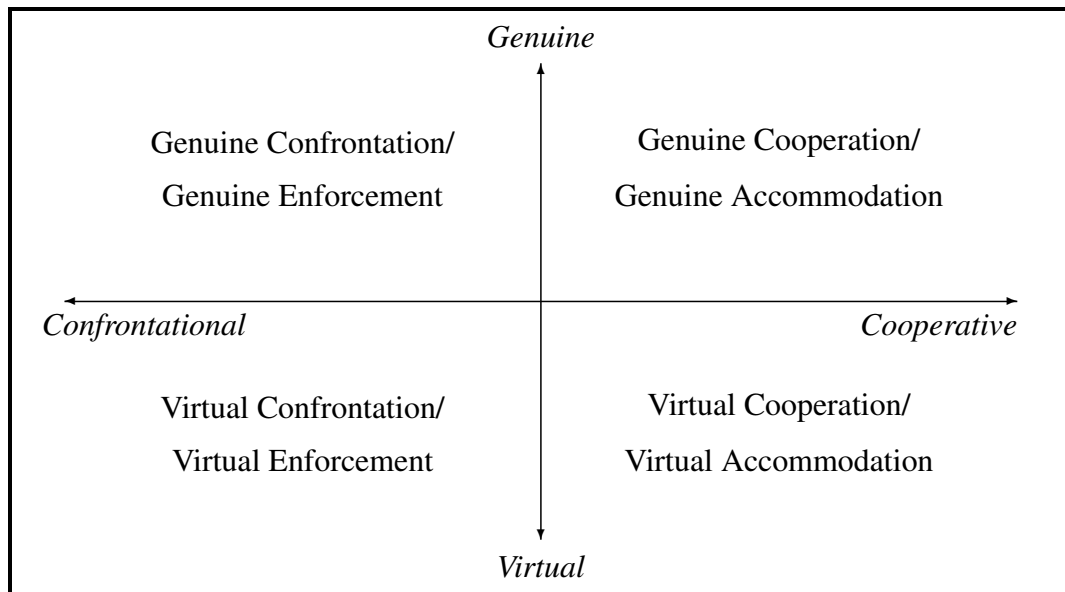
Genuine

Genuine Confrontation/
Genuine Enforcement

Genuine Cooperation/
Genuine Accommodation

Confrontational

Cooperative

Virtual Confrontation/
Virtual Enforcement

Virtual Cooperation/
Virtual Accommodation

Virtual